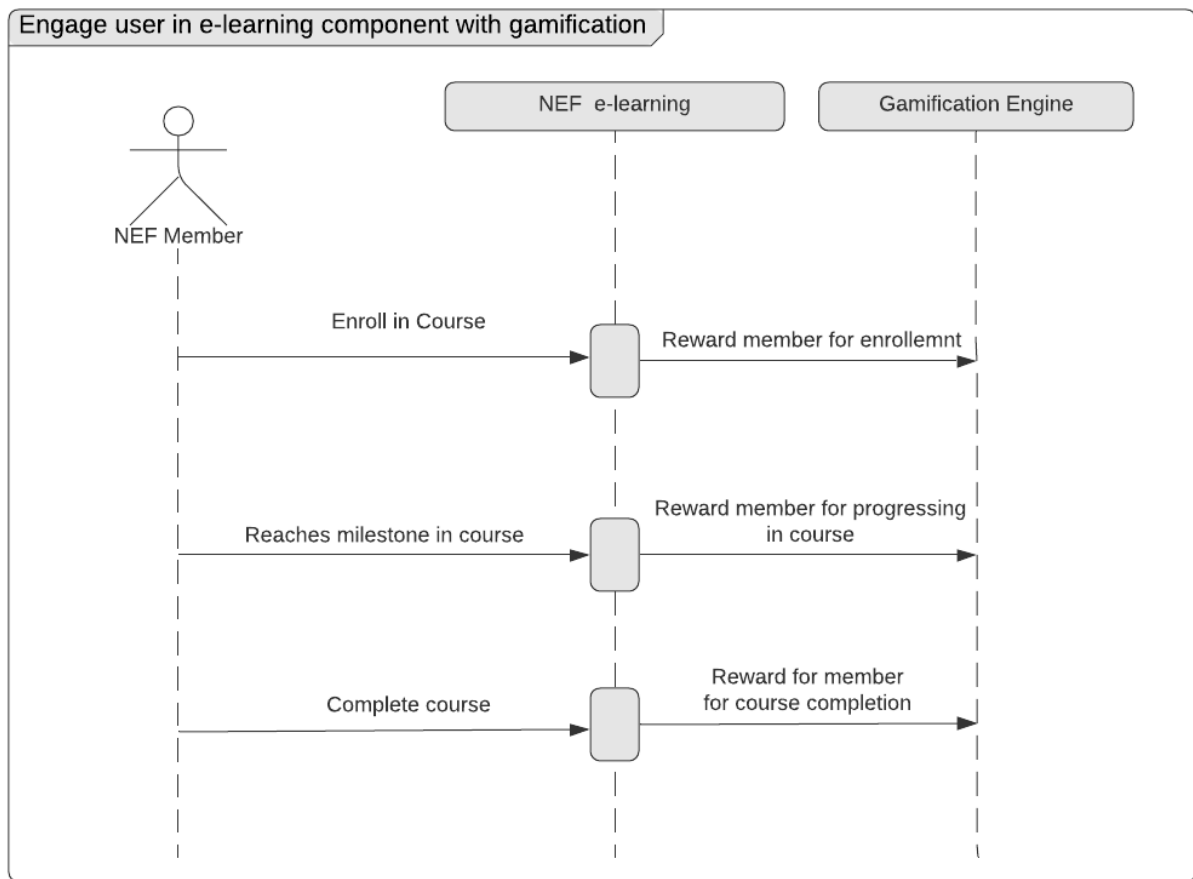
Engage user in e-learning component with gamification

NEF e-learning

Gamification Engine

NEF Member

Enroll in Course

Reward member for enrollemnt

Reaches milestone in course

Reward member for progressing in course

Complete course

Reward for member for course completion